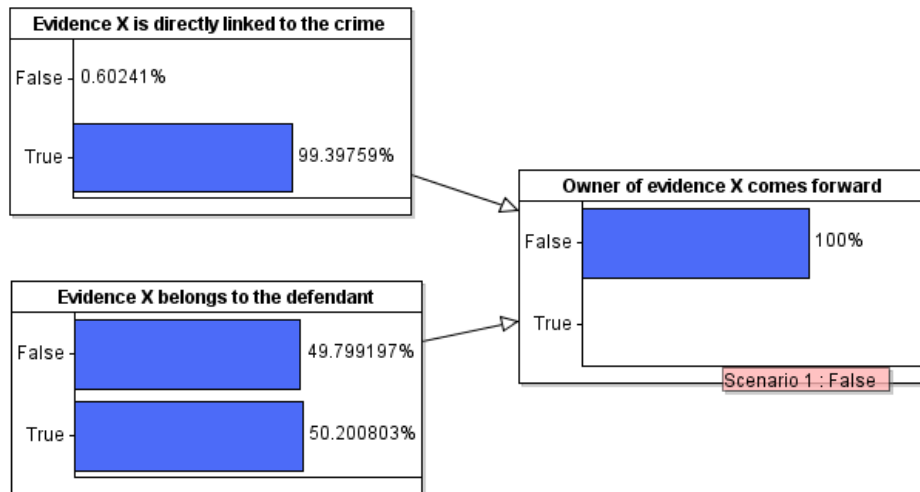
Evidence X is directly linked to the crime

False 0.60241%

True 99.39759%

Owner of evidence X comes forward

False 100%

True

Scenario 1 : False

Evidence X belongs to the defendant

False 49.799197%

True 50.200803%